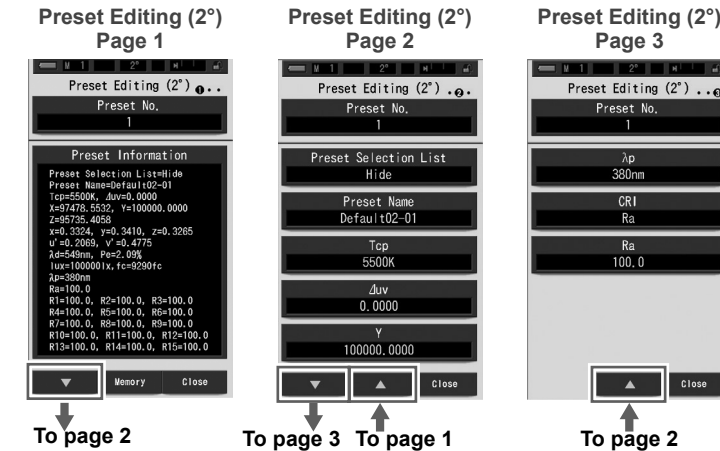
Preset Editing (2°)
Page 1

M 1 2°

Preset Editing (2°) ❶..

Preset No.
1

Preset Information
Preset Selection List=Hide
Preset Name=Default02-01
Tcp=5500K, Δuv=0.0000
X=97478.5532, Y=100000.0000
Z=95735.4058
x=0.3324, y=0.3410, z=0.3265
u'=0.2069, v'=0.4775
λd=549nm, Pe=2.09%
lux=100000lx, fc=9290fc
λp=380nm
Ra=100.0
R1=100.0, R2=100.0, R3=100.0
R4=100.0, R5=100.0, R6=100.0
R7=100.0, R8=100.0, R9=100.0
R10=100.0, R11=100.0, R12=100.0
R13=100.0, R14=100.0, R15=100.0

▼ Memory Close

To page 2

Preset Editing (2°)
Page 2

M 1 2°

Preset Editing (2°) .❷.

Preset No.
1

Preset Selection List
Hide

Preset Name
Default02-01

Tcp
5500K

Δuv
0.0000

Y
100000.0000

▼ ▲ Close

To page 3 To page 1

Preset Editing (2°)
Page 3

M 1 2°

Preset Editing (2°) ..❸

Preset No.
1

λp
380nm

CRI
Ra

Ra
100.0

▲ Close

To page 2